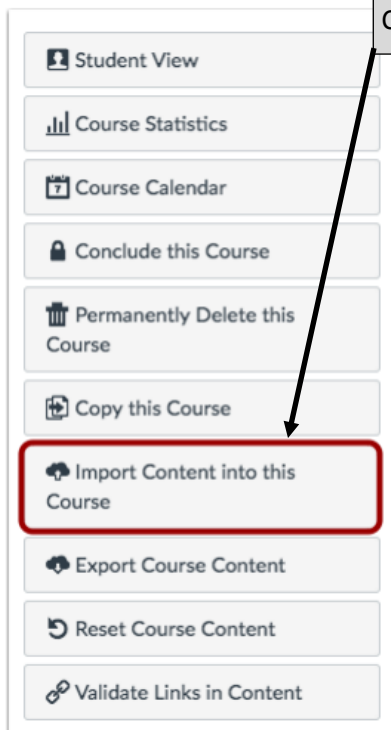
C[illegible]

Student View

Course Statistics

7 Course Calendar

Conclude this Course

Permanently Delete this Course

Copy this Course

Import Content into this Course

Export Course Content

Reset Course Content

Validate Links in Content